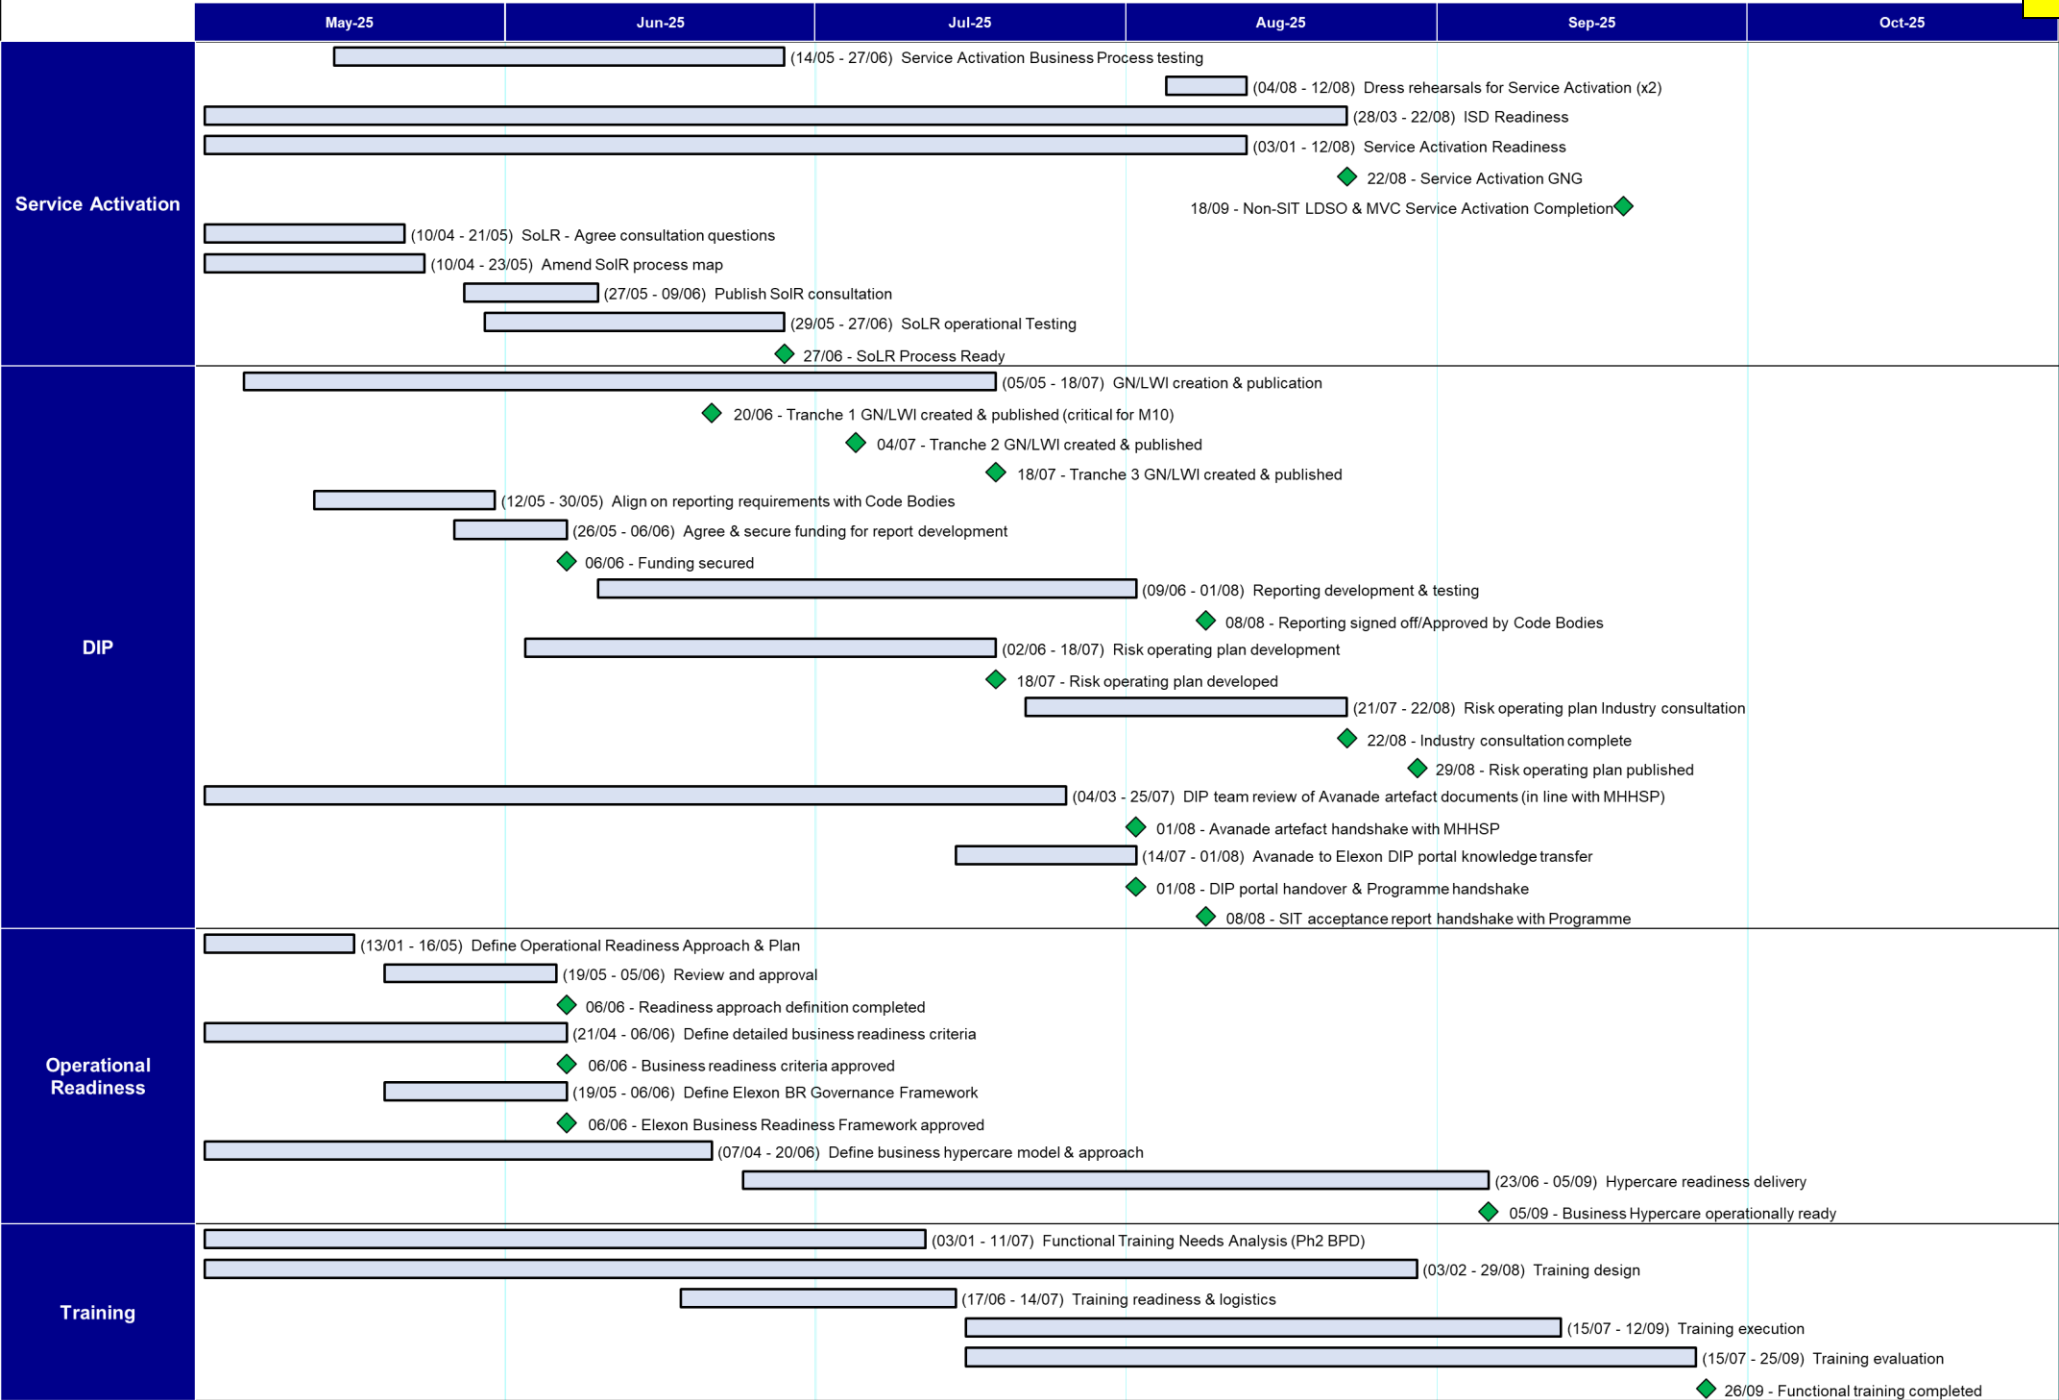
May-25 Jun-25 Jul-25 Aug-25 Sep-25 Oct-25

Service Activation

(14/05 - 27/06) Service Activation Business Process testing
(04/08 - 12/08) Dress rehearsals for Service Activation (x2)
(28/03 - 22/08) ISD Readiness
(03/01 - 12/08) Service Activation Readiness
22/08 - Service Activation GNG
18/09 - Non-SIT LDSO & MVC Service Activation Completion
(10/04 - 21/05) SoLR - Agree consultation questions
(10/04 - 23/05) Amend SolR process map
(27/05 - 09/06) Publish SolR consultation
(29/05 - 27/06) SoLR operational Testing
27/06 - SoLR Process Ready

DIP

(05/05 - 18/07) GN/LWI creation & publication
20/06 - Tranche 1 GN/LWI created & published (critical for M10)
04/07 - Tranche 2 GN/LWI created & published
18/07 - Tranche 3 GN/LWI created & published
(12/05 - 30/05) Align on reporting requirements with Code Bodies
(26/05 - 06/06) Agree & secure funding for report development
06/06 - Funding secured
(09/06 - 01/08) Reporting development & testing
08/08 - Reporting signed off/Approved by Code Bodies
(02/06 - 18/07) Risk operating plan development
18/07 - Risk operating plan developed
(21/07 - 22/08) Risk operating plan Industry consultation
22/08 - Industry consultation complete
29/08 - Risk operating plan published
(04/03 - 25/07) DIP team review of Avanade artefact documents (in line with MHHSP)
01/08 - Avanade artefact handshake with MHHSP
(14/07 - 01/08) Avanade to Elexon DIP portal knowledge transfer
01/08 - DIP portal handover & Programme handshake
08/08 - SIT acceptance report handshake with Programme

Operational Readiness

(13/01 - 16/05) Define Operational Readiness Approach & Plan
(19/05 - 05/06) Review and approval
06/06 - Readiness approach definition completed
(21/04 - 06/06) Define detailed business readiness criteria
06/06 - Business readiness criteria approved
(19/05 - 06/06) Define Elexon BR Governance Framework
06/06 - Elexon Business Readiness Framework approved
(07/04 - 20/06) Define business hypercare model & approach
(23/06 - 05/09) Hypercare readiness delivery
05/09 - Business Hypercare operationally ready

Training

(03/01 - 11/07) Functional Training Needs Analysis (Ph2 BPD)
(03/02 - 29/08) Training design
(17/06 - 14/07) Training readiness & logistics
(15/07 - 12/09) Training execution
(15/07 - 25/09) Training evaluation
26/09 - Functional training completed